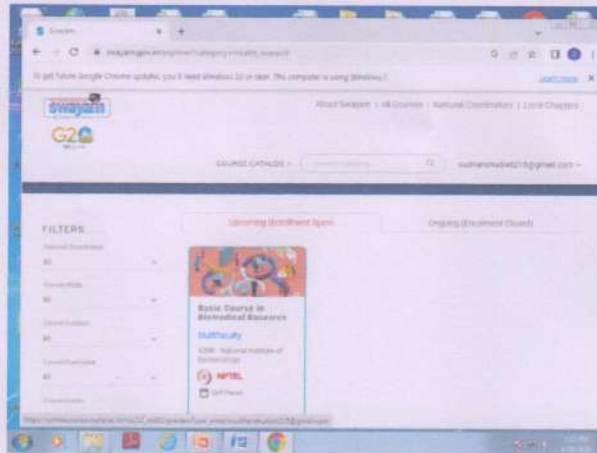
Swayam

swayam.gov.in/explorer?category=health_research

To get future Google Chrome updates, you'll need Windows 10 or later. This computer is using Windows 7.

Learn more

swayam

G20

About Swayam | All Courses | National Coordinators | Local Chapters

COURSE CATALOG

Search Catalog

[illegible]@gmail.com

FILTERS

Upcoming (Enrollment Open)

Ongoing (Enrollment Closed)

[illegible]

All

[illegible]

All

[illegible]

All

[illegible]

All

Basic Course in Biomedical Research

Multifaculty

ICMR - National Institute of Epidemiology

NPTEL

Self Paced

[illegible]